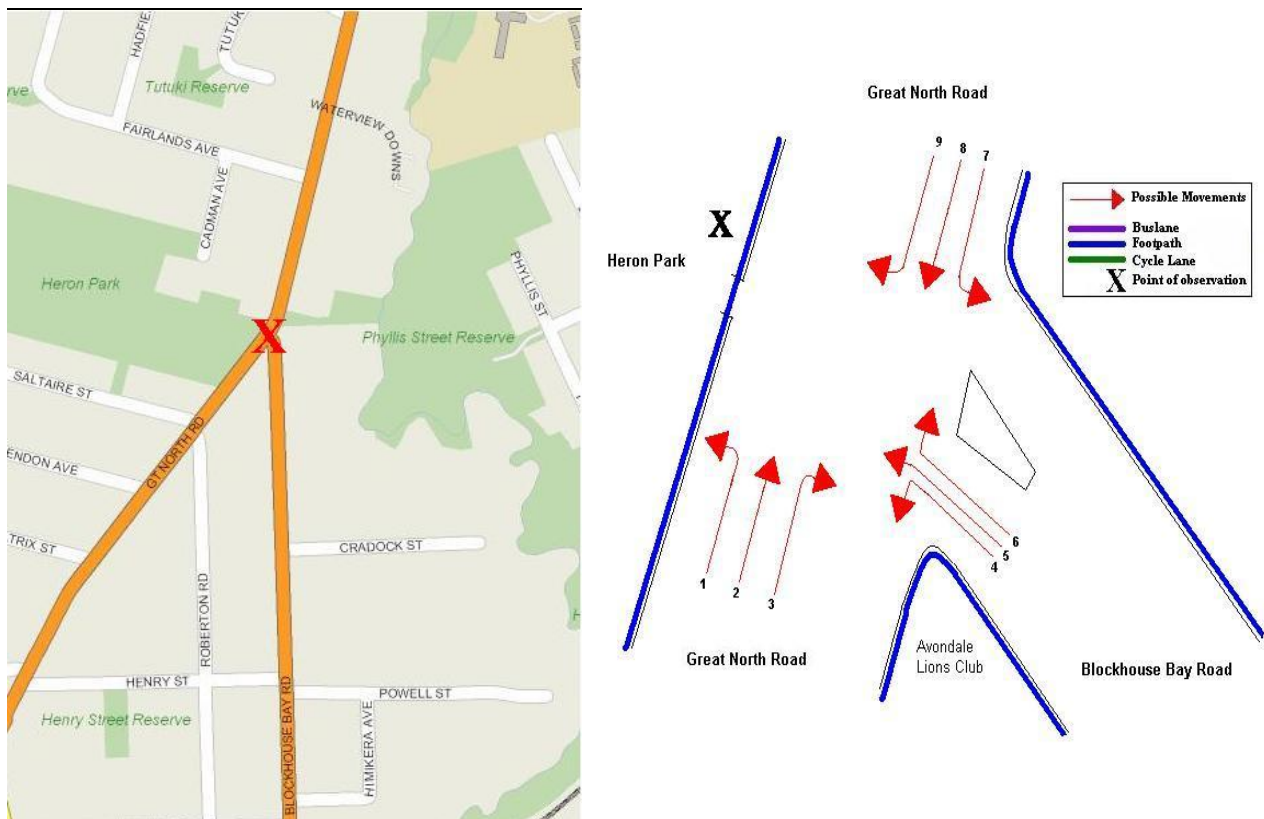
HADFIE
TUTUK
rve
Tutuki Reserve
WATERVIEW DOWNS
FAIRLANDS AVE
CADMAN AVE
Heron Park
X
Phyllis Street Reserve
PHYLLIS ST
SALTAIRE ST
GT NORTH RD
ENDON AVE
TRIX ST
CRADOCK ST
ROBERTON RD
HENRY ST
POWELL ST
Henry Street Reserve
BLOCKHOUSE BAY RD
HIMIKERA AVE

Great North Road

Possible Movements
Buslane
Footpath
Cycle Lane
X Point of observation

X
Heron Park
9 8 7
1 2 3
6 5 4
Great North Road
Avondale Lions Club
Blockhouse Bay Road